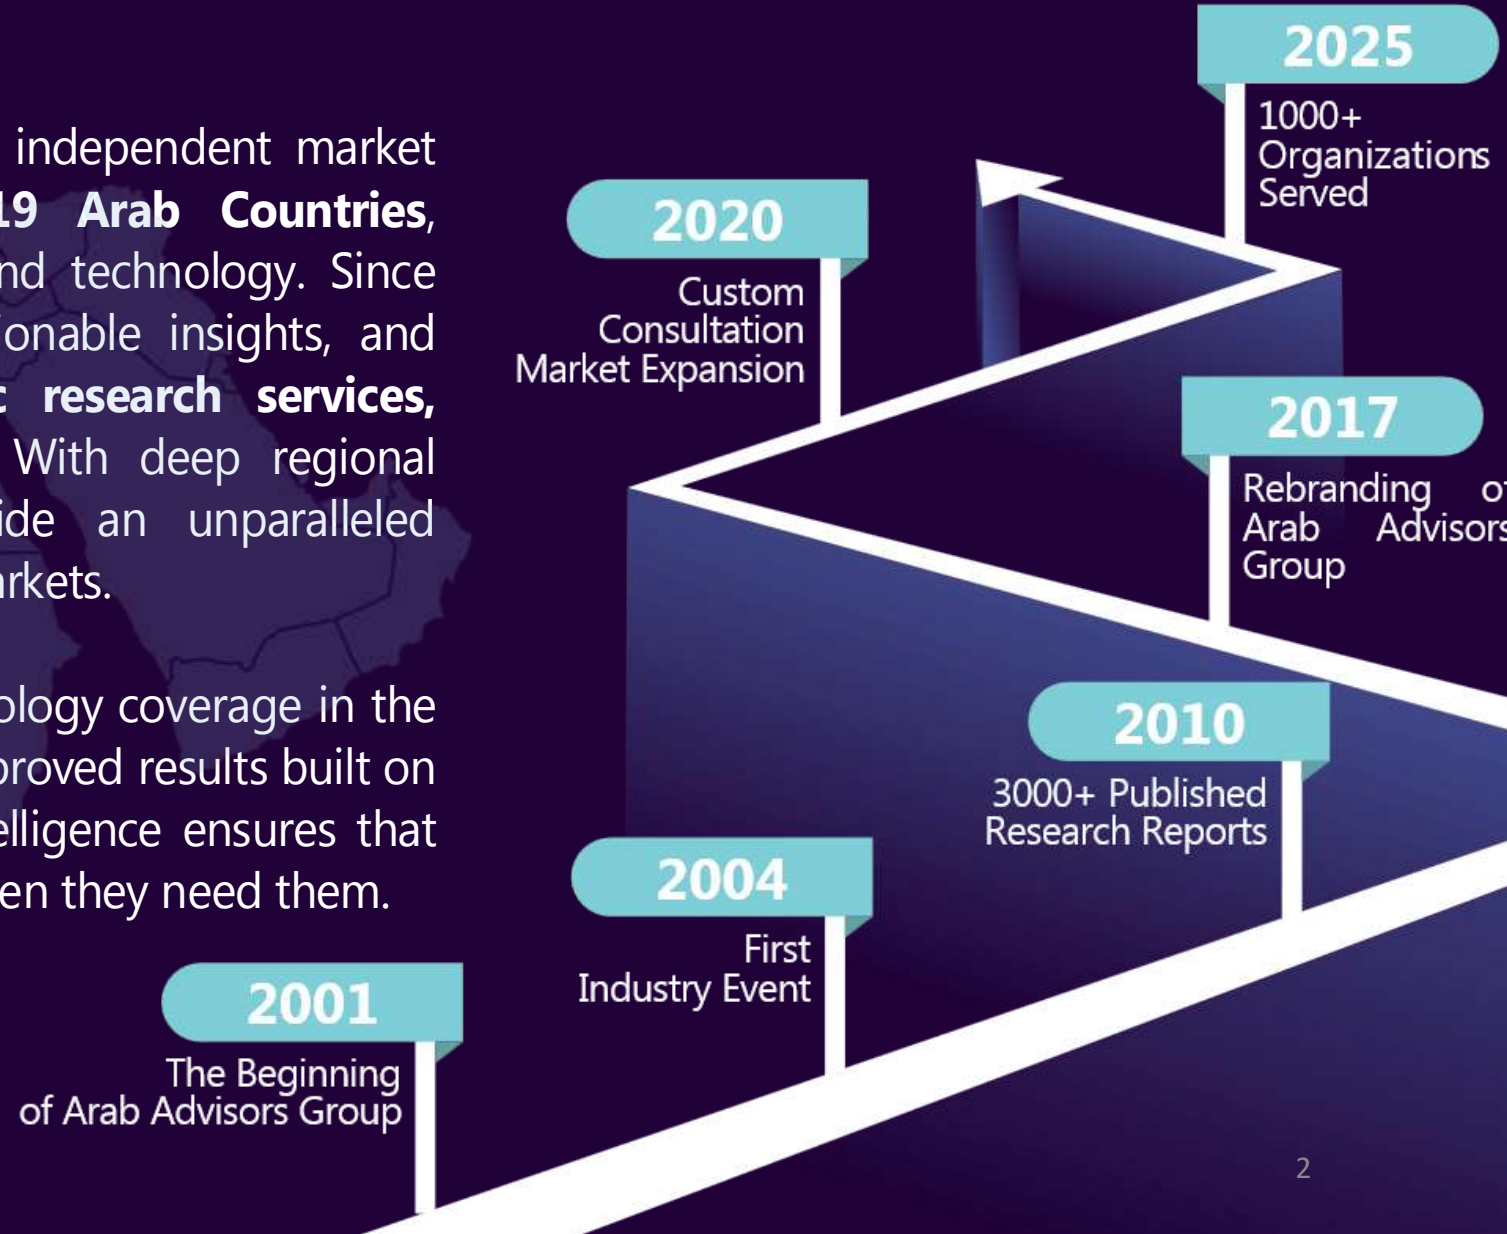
independent market 19 Arab Countries, nd technology. Since ionable insights, and : research services, With deep regional ide an unparalleled rkets.

ology coverage in the proved results built on elligence ensures that en they need them.

2025
1000+ Organizations Served

2020
Custom Consultation Market Expansion

2017
Rebranding of Arab Advisors Group

2010
3000+ Published Research Reports

2004
First Industry Event

2001
The Beginning of Arab Advisors Group

2